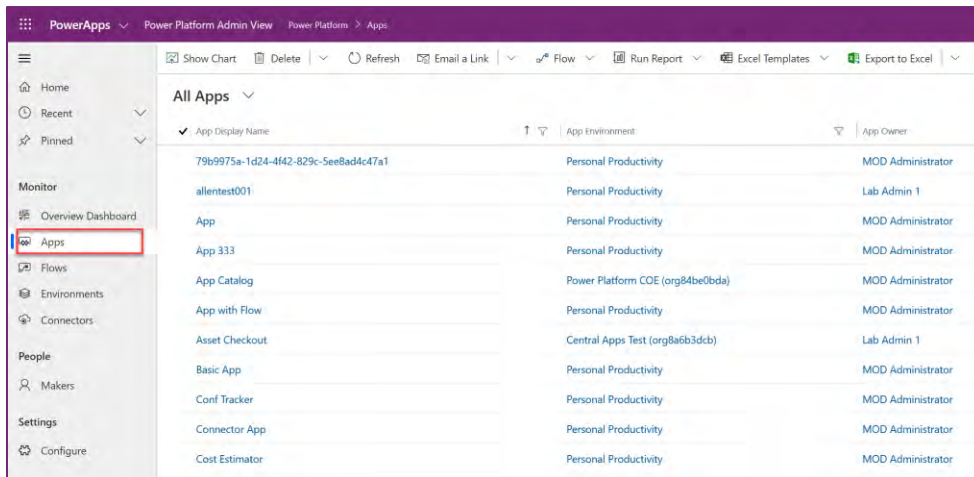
PowerApps Power Platform Admin View Power Platform > Apps

Show Chart | Delete | Refresh | Email a Link | Flow | Run Report | Excel Templates | Export to Excel

Home
Recent
Pinned

Monitor
Overview Dashboard
Apps
Flows
Environments
Connectors

People
Makers

Settings
Configure

All Apps

| App Display Name | App Environment | App Owner |
|---|---|---|
| 79b9975a-1d24-4f42-829c-5ee8ad4c47a1 | Personal Productivity | MOD Administrator |
| allentest001 | Personal Productivity | Lab Admin 1 |
| App | Personal Productivity | MOD Administrator |
| App 333 | Personal Productivity | MOD Administrator |
| App Catalog | Power Platform COE (org84be0bda) | MOD Administrator |
| App with Flow | Personal Productivity | MOD Administrator |
| Asset Checkout | Central Apps Test (org8a6b3dcb) | Lab Admin 1 |
| Basic App | Personal Productivity | MOD Administrator |
| Conf Tracker | Personal Productivity | MOD Administrator |
| Connector App | Personal Productivity | MOD Administrator |
| Cost Estimator | Personal Productivity | MOD Administrator |